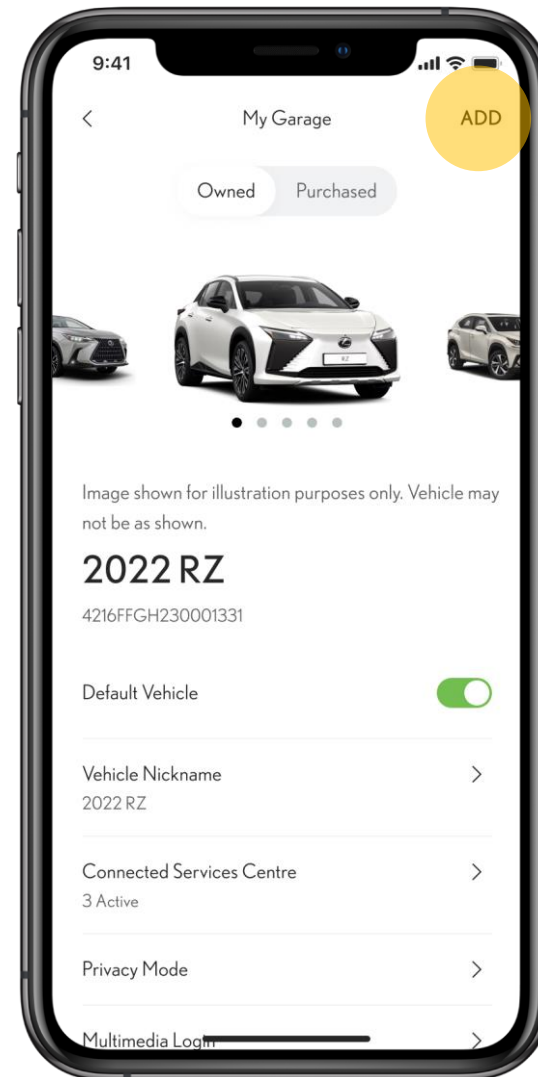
9:41

<

My Garage

ADD

Owned

Purchased

RZ

Image shown for illustration purposes only. Vehicle may not be as shown.

2022 RZ

4216FFGH230001331

Default Vehicle

Vehicle Nickname

2022 RZ

>

Connected Services Centre

3 Active

>

Privacy Mode

>

Multimedia Login

>